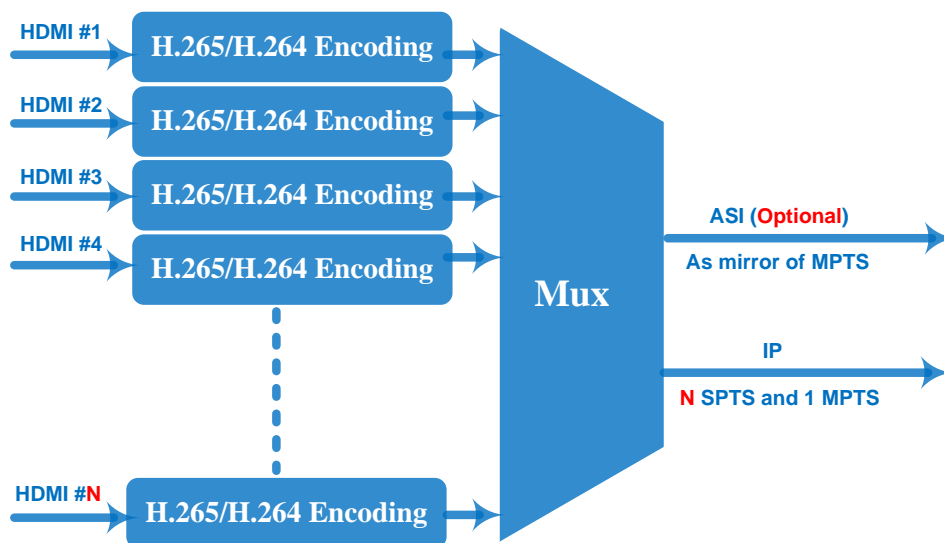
HDMI #1
H.265/H.264 Encoding

HDMI #2
H.265/H.264 Encoding

HDMI #3
H.265/H.264 Encoding

HDMI #4
H.265/H.264 Encoding

HDMI #N
H.265/H.264 Encoding

Mux

ASI (Optional)
As mirror of MPTS

IP
N SPTS and 1 MPTS